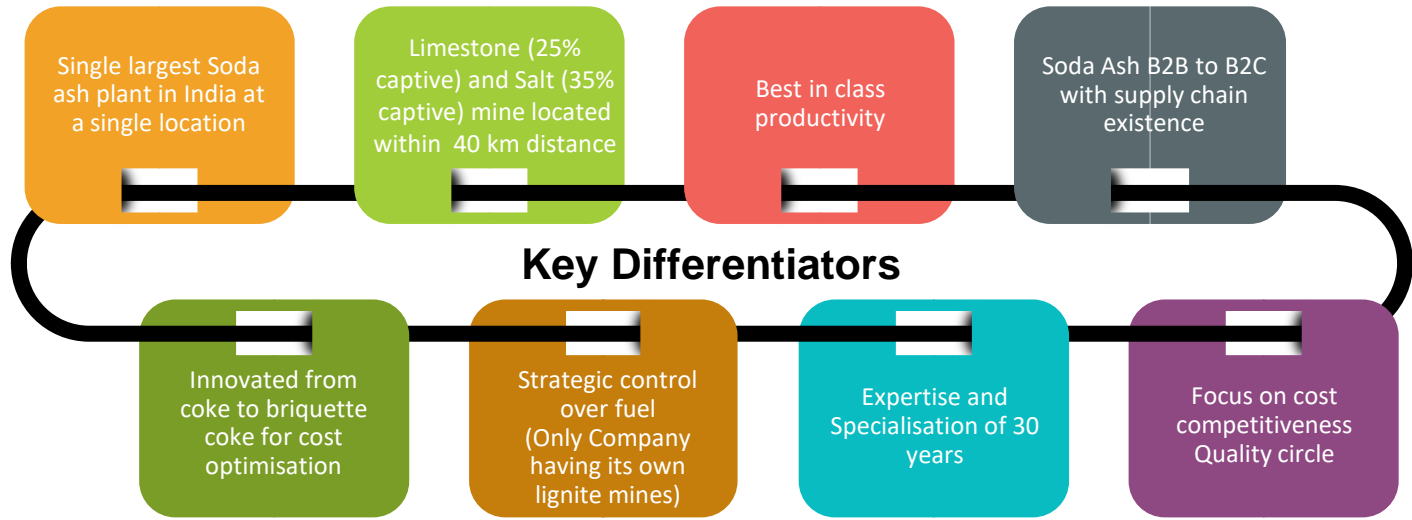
Single largest Soda ash plant in India at a single location

Limestone (25% captive) and Salt (35% captive) mine located within 40 km distance

Best in class productivity

Soda Ash B2B to B2C with supply chain existence

Key Differentiators

Innovated from coke to briquette coke for cost optimisation

Strategic control over fuel (Only Company having its own lignite mines)

Expertise and Specialisation of 30 years

Focus on cost competitiveness Quality circle